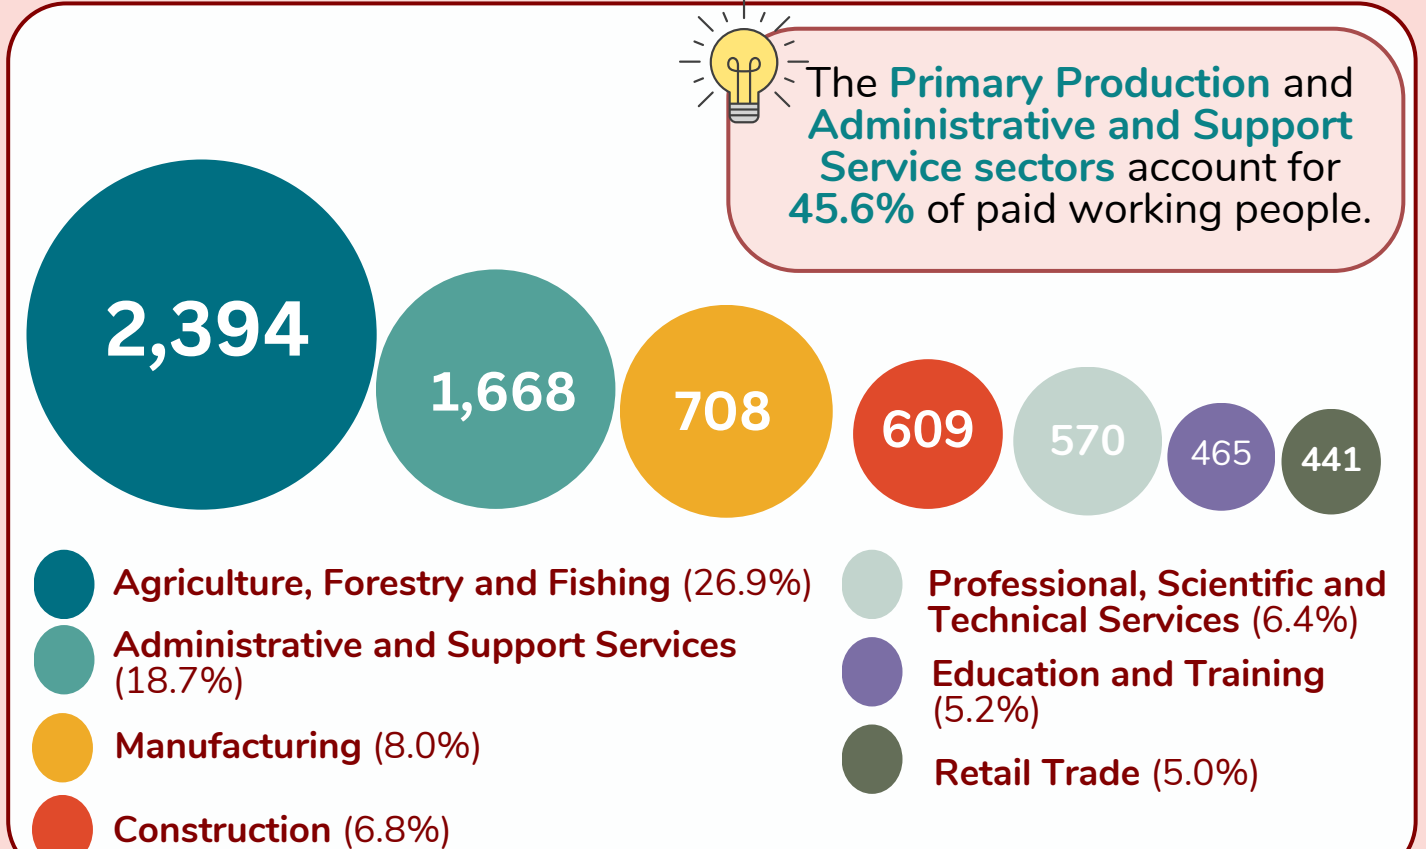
The Primary Production and Administrative and Support Service sectors account for 45.6% of paid working people.

2,394

1,668

708

609

570

465

441

Agriculture, Forestry and Fishing (26.9%)

Administrative and Support Services (18.7%)

Manufacturing (8.0%)

Construction (6.8%)

Professional, Scientific and Technical Services (6.4%)

Education and Training (5.2%)

Retail Trade (5.0%)